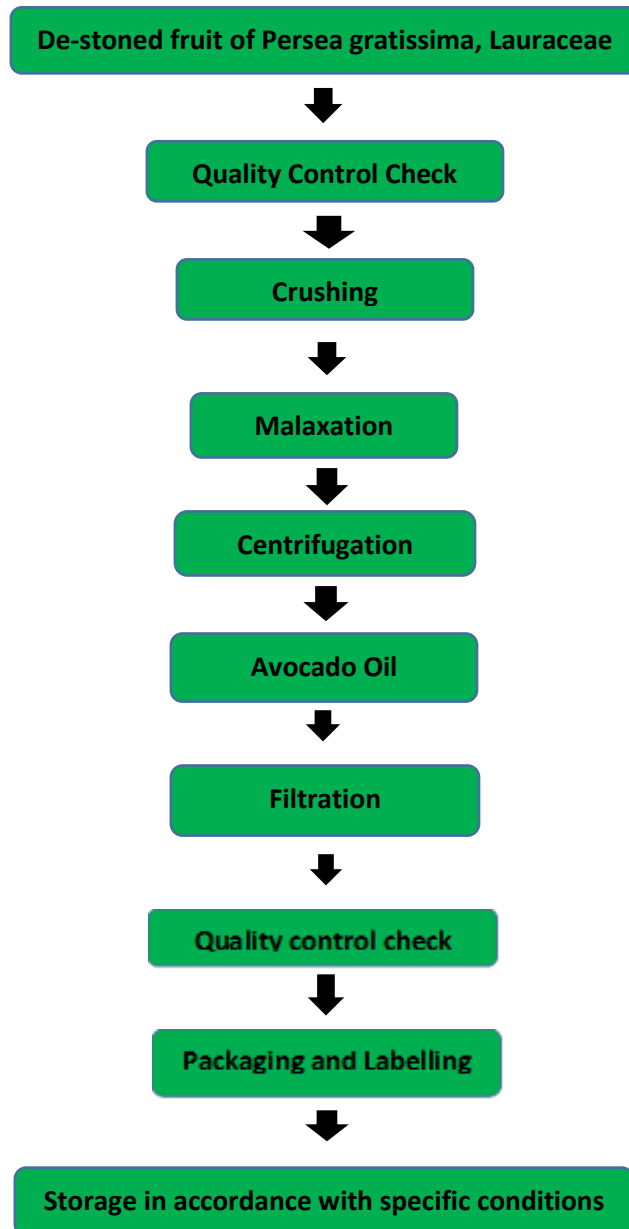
De-stoned fruit of Persea gratissima, Lauraceae

Quality Control Check

Crushing

Malaxation

Centrifugation

Avocado Oil

Filtration

Quality control check

Packaging and Labelling

Storage in accordance with specific conditions